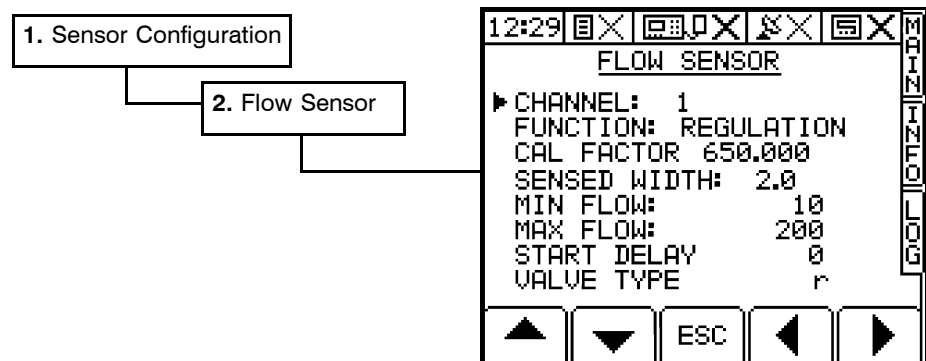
1. Sensor Configuration

2. Flow Sensor

12:29

FLOW SENSOR

CHANNEL: 1
FUNCTION: REGULATION
CAL FACTOR 650.000
SENSED WIDTH: 2.0
MIN FLOW: 10
MAX FLOW: 200
START DELAY 0
VALVE TYPE r

MAIN

INFO

LOG

ESC